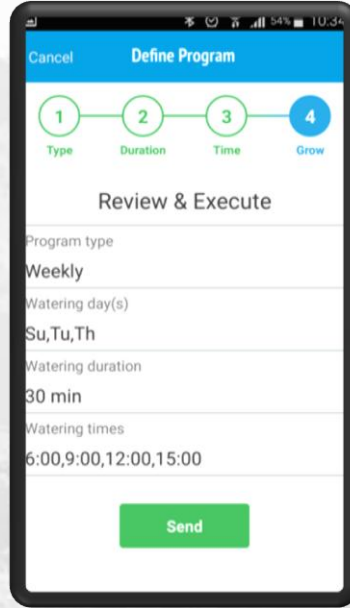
54% 10:34

Cancel

Define Program

1
Type

2
Duration

3
Time

4
Grow

Review & Execute

Program type

Weekly

Watering day(s)

Su,Tu,Th

Watering duration

30 min

Watering times

6:00,9:00,12:00,15:00

Send